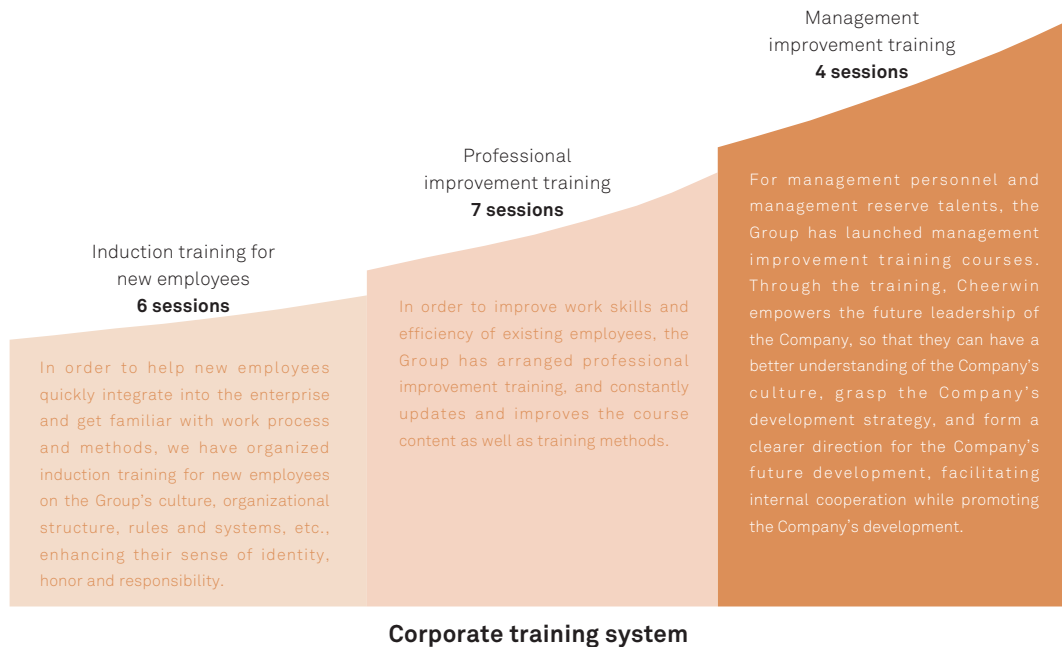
Management improvement training
4 sessions

Professional improvement training
7 sessions

Induction training for new employees
6 sessions

In order to help new employees quickly integrate into the enterprise and get familiar with work process and methods, we have organized induction training for new employees on the Group's culture, organizational structure, rules and systems, etc., enhancing their sense of identity, honor and responsibility.

In order to improve work skills and efficiency of existing employees, the Group has arranged professional improvement training, and constantly updates and improves the course content as well as training methods.

For management personnel and management reserve talents, the Group has launched management improvement training courses. Through the training, Cheerwin empowers the future leadership of the Company, so that they can have a better understanding of the Company's culture, grasp the Company's development strategy, and form a clearer direction for the Company's future development, facilitating internal cooperation while promoting the Company's development.

Corporate training system